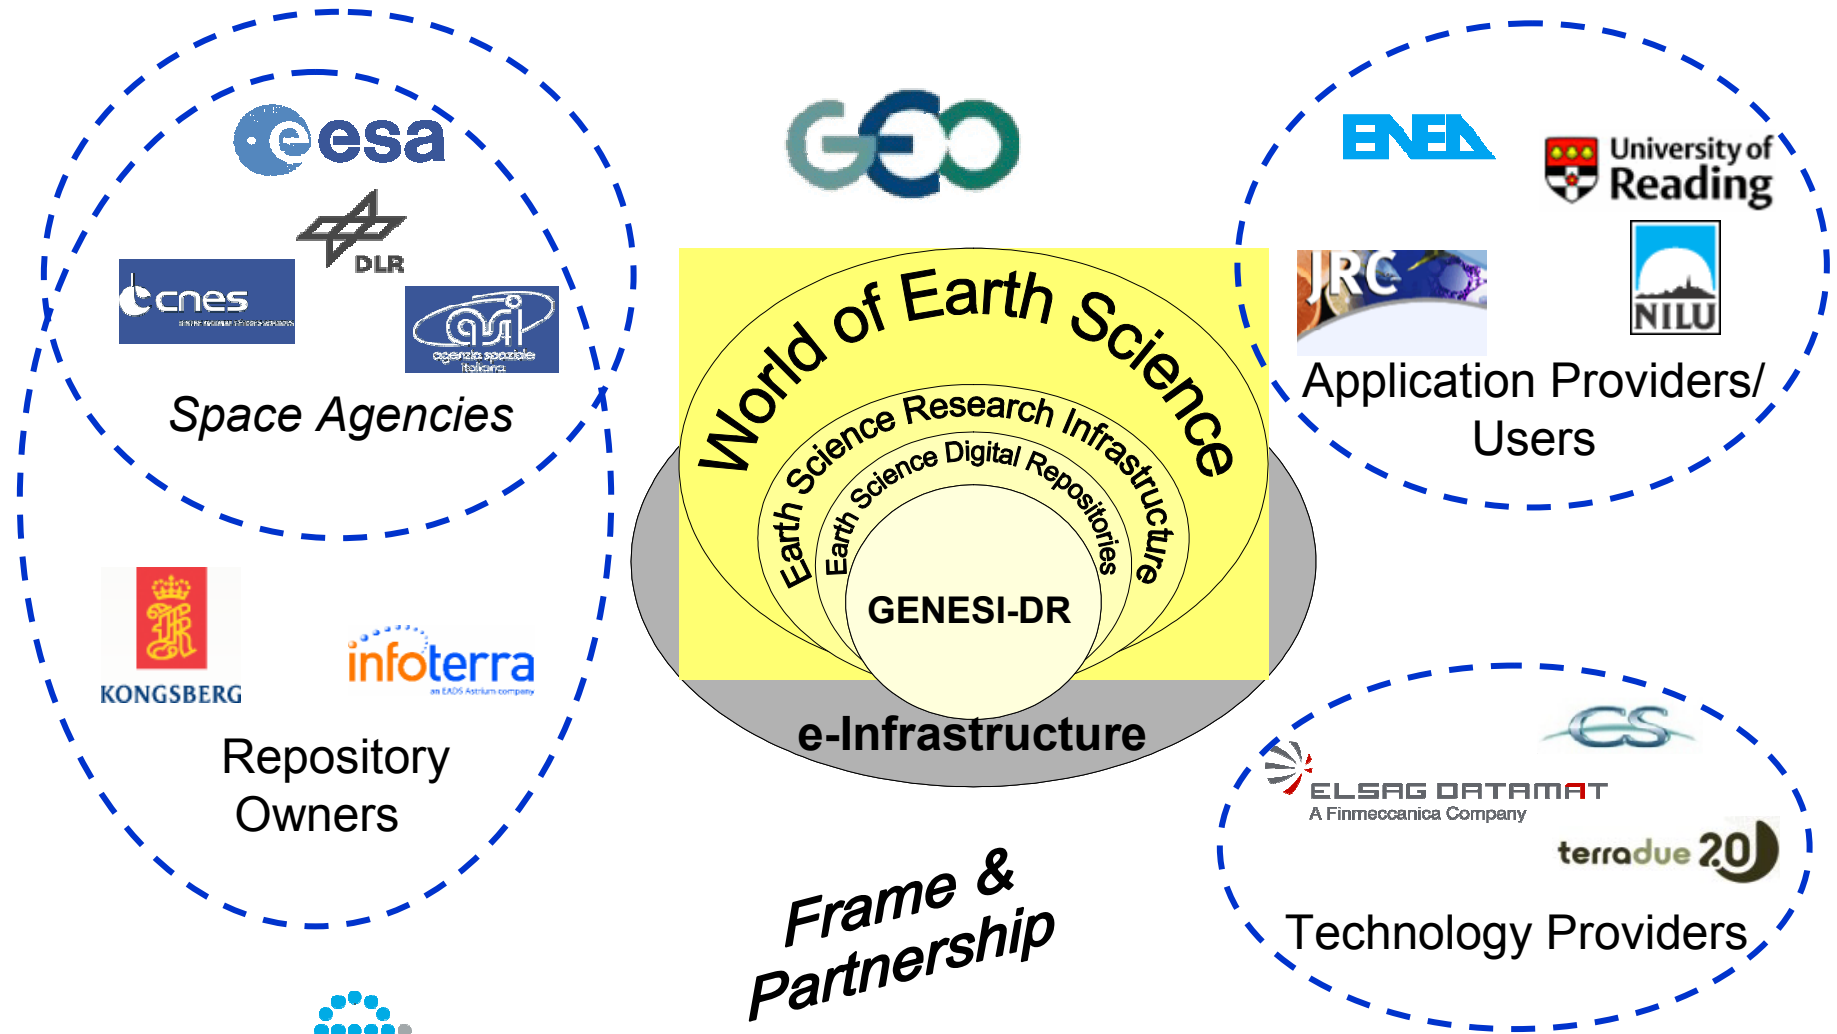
esa
DLR
cnes
asi agenzia spaziale italiana
Space Agencies
KONGSBERG
infoterra
an EADS Astrium company
Repository Owners
GEO
World of Earth Science
Earth Science Research Infrastructure
Earth Science Digital Repositories
GENESI-DR
e-Infrastructure
Frame & Partnership
ENEA
University of Reading
JRC
NILU
Application Providers/ Users
CS
ELSAG DATAMAT
A Finmeccanica Company
terradue 2.0
Technology Providers